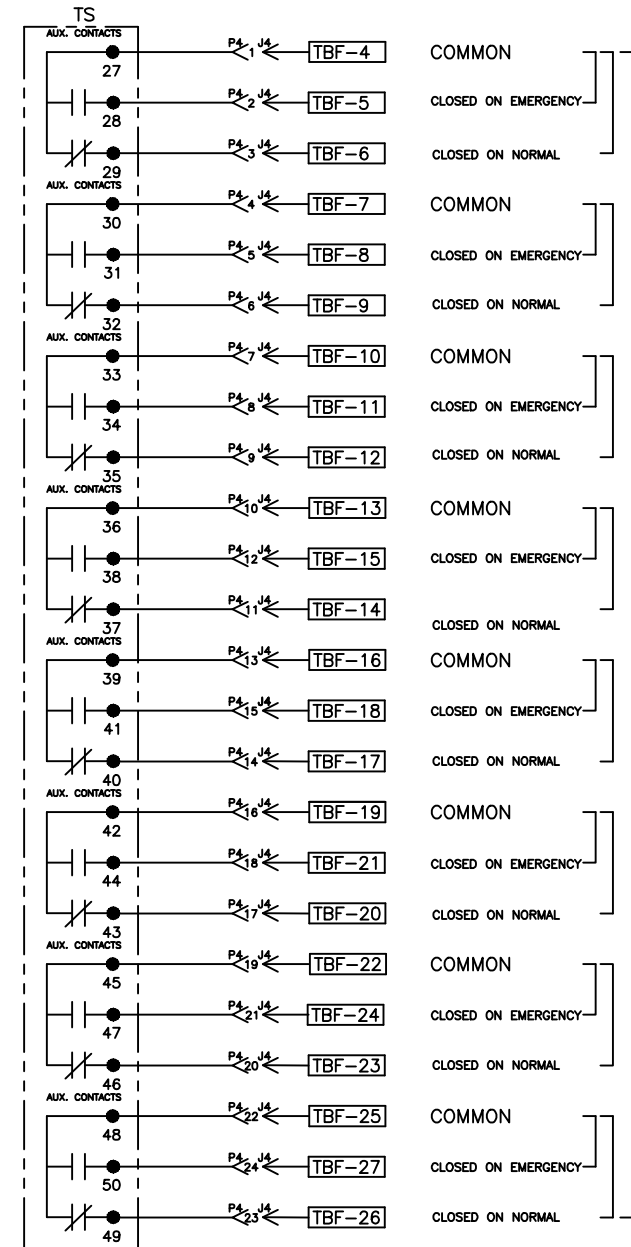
TS

AUX. CONTACTS

27 P4 1 J4 TBF-4 COMMON

28 P4 2 J4 TBF-5 CLOSED ON EMERGENCY

29 P4 3 J4 TBF-6 CLOSED ON NORMAL

AUX. CONTACTS

30 P4 4 J4 TBF-7 COMMON

31 P4 5 J4 TBF-8 CLOSED ON EMERGENCY

32 P4 6 J4 TBF-9 CLOSED ON NORMAL

AUX. CONTACTS

33 P4 7 J4 TBF-10 COMMON

34 P4 8 J4 TBF-11 CLOSED ON EMERGENCY

35 P4 9 J4 TBF-12 CLOSED ON NORMAL

AUX. CONTACTS

36 P4 10 J4 TBF-13 COMMON

38 P4 12 J4 TBF-15 CLOSED ON EMERGENCY

37 P4 11 J4 TBF-14 CLOSED ON NORMAL

AUX. CONTACTS

39 P4 13 J4 TBF-16 COMMON

41 P4 15 J4 TBF-18 CLOSED ON EMERGENCY

40 P4 14 J4 TBF-17 CLOSED ON NORMAL

AUX. CONTACTS

42 P4 16 J4 TBF-19 COMMON

44 P4 18 J4 TBF-21 CLOSED ON EMERGENCY

43 P4 17 J4 TBF-20 CLOSED ON NORMAL

AUX. CONTACTS

45 P4 19 J4 TBF-22 COMMON

47 P4 21 J4 TBF-24 CLOSED ON EMERGENCY

46 P4 20 J4 TBF-23 CLOSED ON NORMAL

AUX. CONTACTS

48 P4 22 J4 TBF-25 COMMON

50 P4 24 J4 TBF-27 CLOSED ON EMERGENCY

49 P4 23 J4 TBF-26 CLOSED ON NORMAL